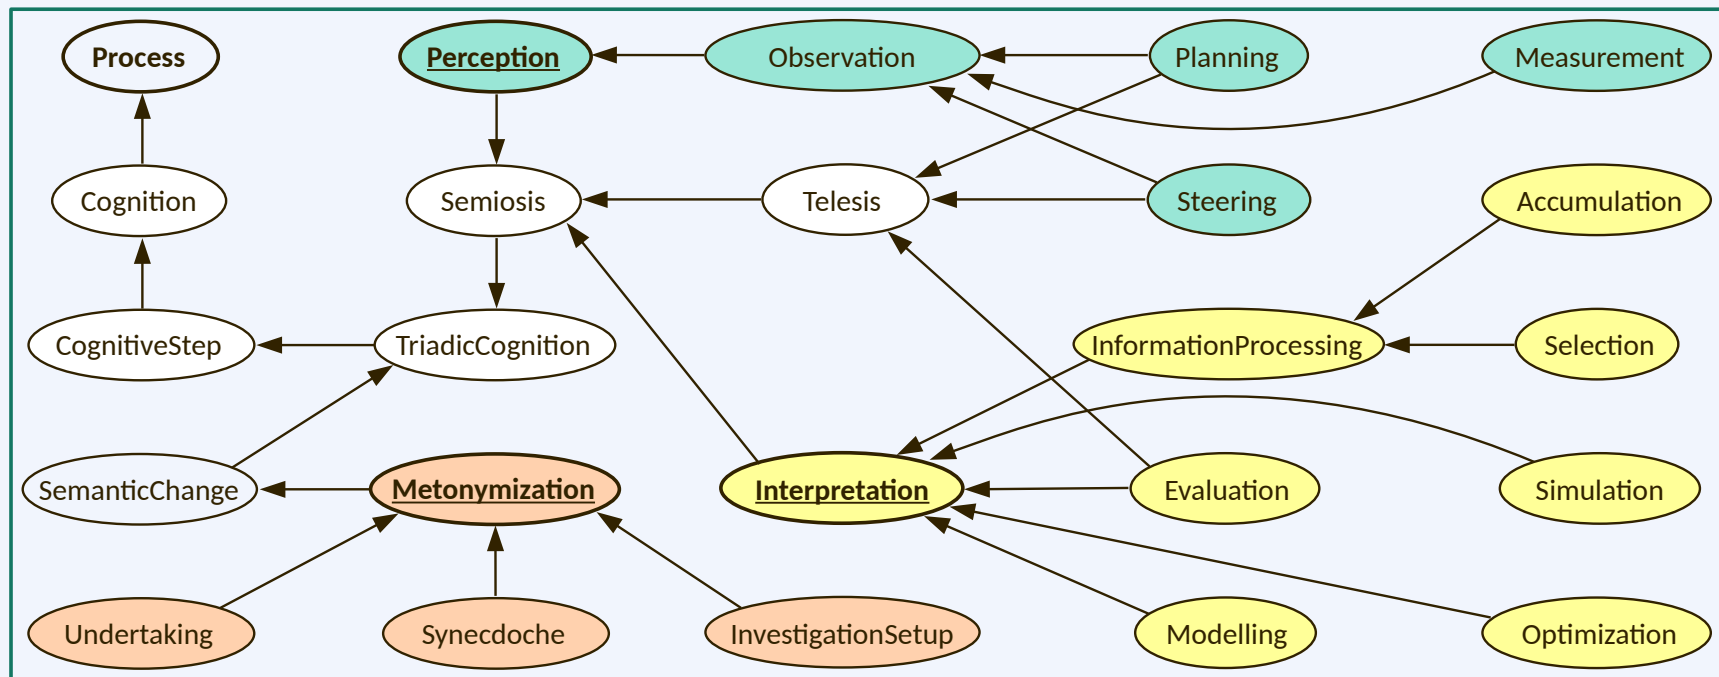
Process

Perception

Observation

Planning

Measurement

Cognition

Semiosis

Telesis

Steering

Accumulation

CognitiveStep

TriadicCognition

InformationProcessing

Selection

SemanticChange

Metonymization

Interpretation

Evaluation

Simulation

Undertaking

Synecdoche

InvestigationSetup

Modelling

Optimization